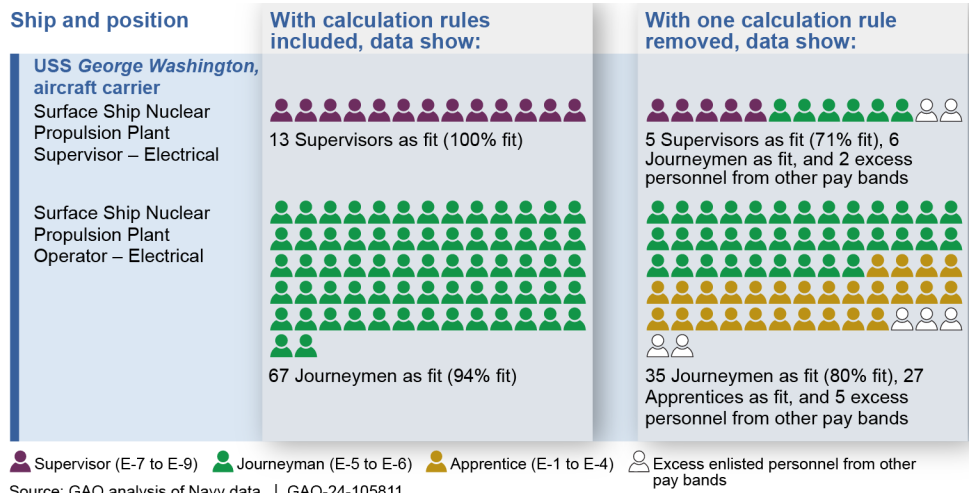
| Ship and position | With calculation rules included, data show: | With one calculation rule removed, data show: |
|---|---|---|
| **USS *George Washington*, aircraft carrier** | | |
| Surface Ship Nuclear Propulsion Plant Supervisor – Electrical | 13 Supervisors as fit (100% fit) | 5 Supervisors as fit (71% fit), 6 Journeymen as fit, and 2 excess personnel from other pay bands |
| Surface Ship Nuclear Propulsion Plant Operator – Electrical | 67 Journeymen as fit (94% fit) | 35 Journeymen as fit (80% fit), 27 Apprentices as fit, and 5 excess personnel from other pay bands |

Supervisor (E-7 to E-9) Journeyman (E-5 to E-6) Apprentice (E-1 to E-4) Excess enlisted personnel from other pay bands

Source: GAO analysis of Navy data. | GAO-24-105811